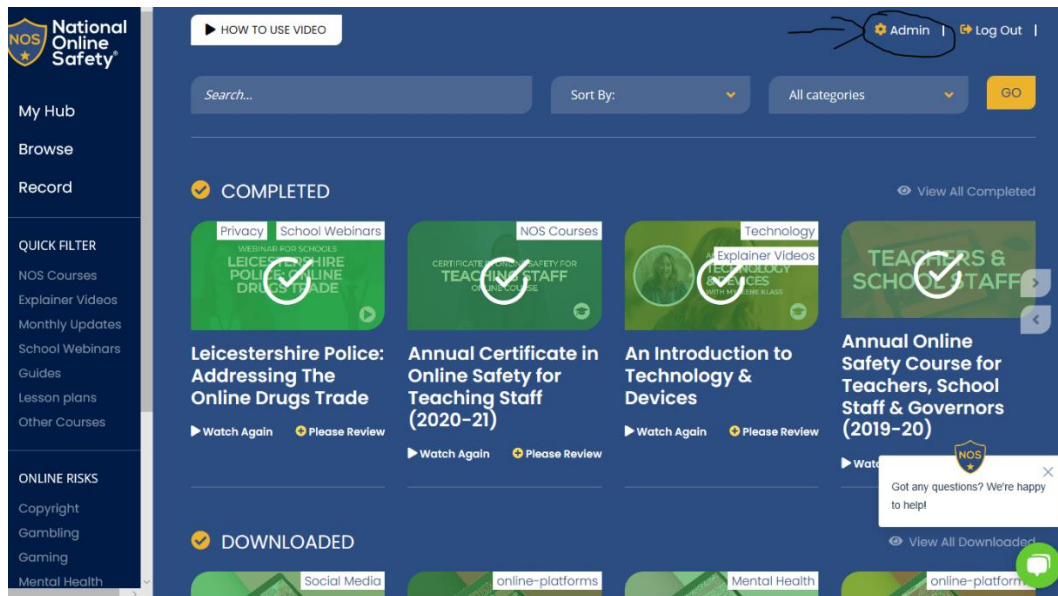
NOS National Online Safety®

My Hub

Browse

Record

QUICK FILTER

NOS Courses

Explainer Videos

Monthly Updates

School Webinars

Guides

Lesson plans

Other Courses

ONLINE RISKS

Copyright

Gambling

Gaming

Mental Health

HOW TO USE VIDEO

Admin | Log Out |

Search...

Sort By:

All categories

GO

COMPLETED

View All Completed

Privacy School Webinars

WEBINAR FOR SCHOOLS LEICESTERSHIRE POLICE: ONLINE DRUGS TRADE

Leicestershire Police: Addressing The Online Drugs Trade

Watch Again Please Review

NOS Courses

CERTIFICATE IN ONLINE SAFETY FOR TEACHING STAFF ONLINE COURSE

Annual Certificate in Online Safety for Teaching Staff (2020-21)

Watch Again Please Review

Technology Explainer Videos

AN INTRODUCTION TO TECHNOLOGY & DEVICES WITH MARLEENE KLASS

An Introduction to Technology & Devices

Watch Again Please Review

TEACHERS & SCHOOL STAFF

Annual Online Safety Course for Teachers, School Staff & Governors (2019-20)

Watc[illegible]

NOS

Got any questions? We're happy to help!

DOWNLOADED

View All Downloaded

Social Media

online-platforms

Mental Health

online-platform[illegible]